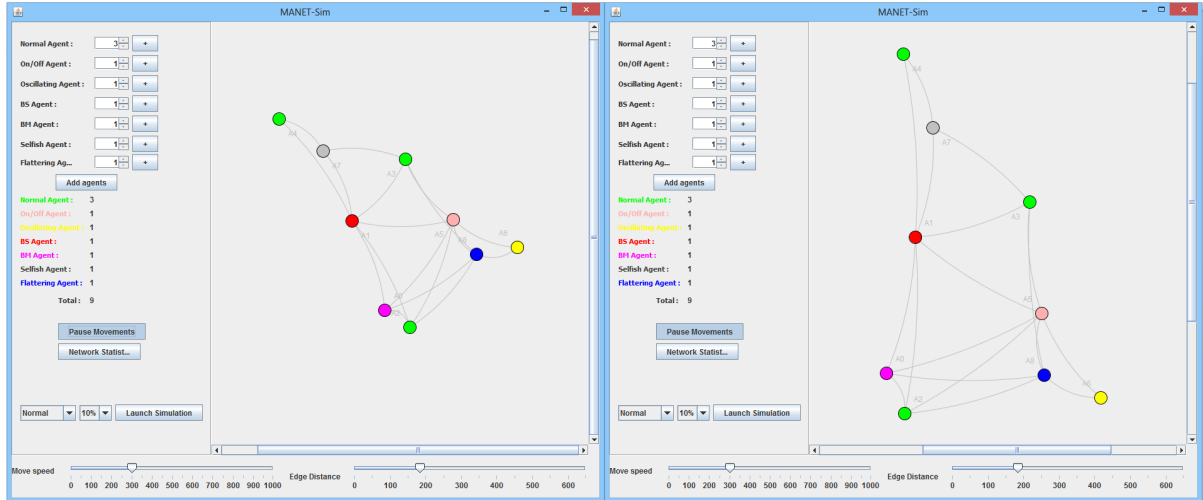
MANET-Sim

Normal Agent : 3 +
On/Off Agent : 1 +
Oscillating Agent : 1 +
BS Agent : 1 +
BM Agent : 1 +
Selfish Agent : 1 +
Flattering Ag... 1 +

Add agents

Normal Agent : 3
On/Off Agent : 1
Oscillating Agent : 1
BS Agent : 1
BM Agent : 1
Selfish Agent : 1
Flattering Agent : 1
Total : 9

Pause Movements
Network Statist...

Normal 10% Launch Simulation

A4 A7 A3 A1 A5 A8 A6 A0 A2

Move speed
0 100 200 300 400 500 600 700 800 900 1000
Edge Distance
0 100 200 300 400 500 600

MANET-Sim

Normal Agent : 3 +
On/Off Agent : 1 +
Oscillating Agent : 1 +
BS Agent : 1 +
BM Agent : 1 +
Selfish Agent : 1 +
Flattering Ag... 1 +

Add agents

Normal Agent : 3
On/Off Agent : 1
Oscillating Agent : 1
BS Agent : 1
BM Agent : 1
Selfish Agent : 1
Flattering Agent : 1
Total : 9

Pause Movements
Network Statist...

Normal 10% Launch Simulation

A4 A7 A3 A1 A5 A0 A8 A6 A2

Move speed
0 100 200 300 400 500 600 700 800 900 1000
Edge Distance
0 100 200 300 400 500 600